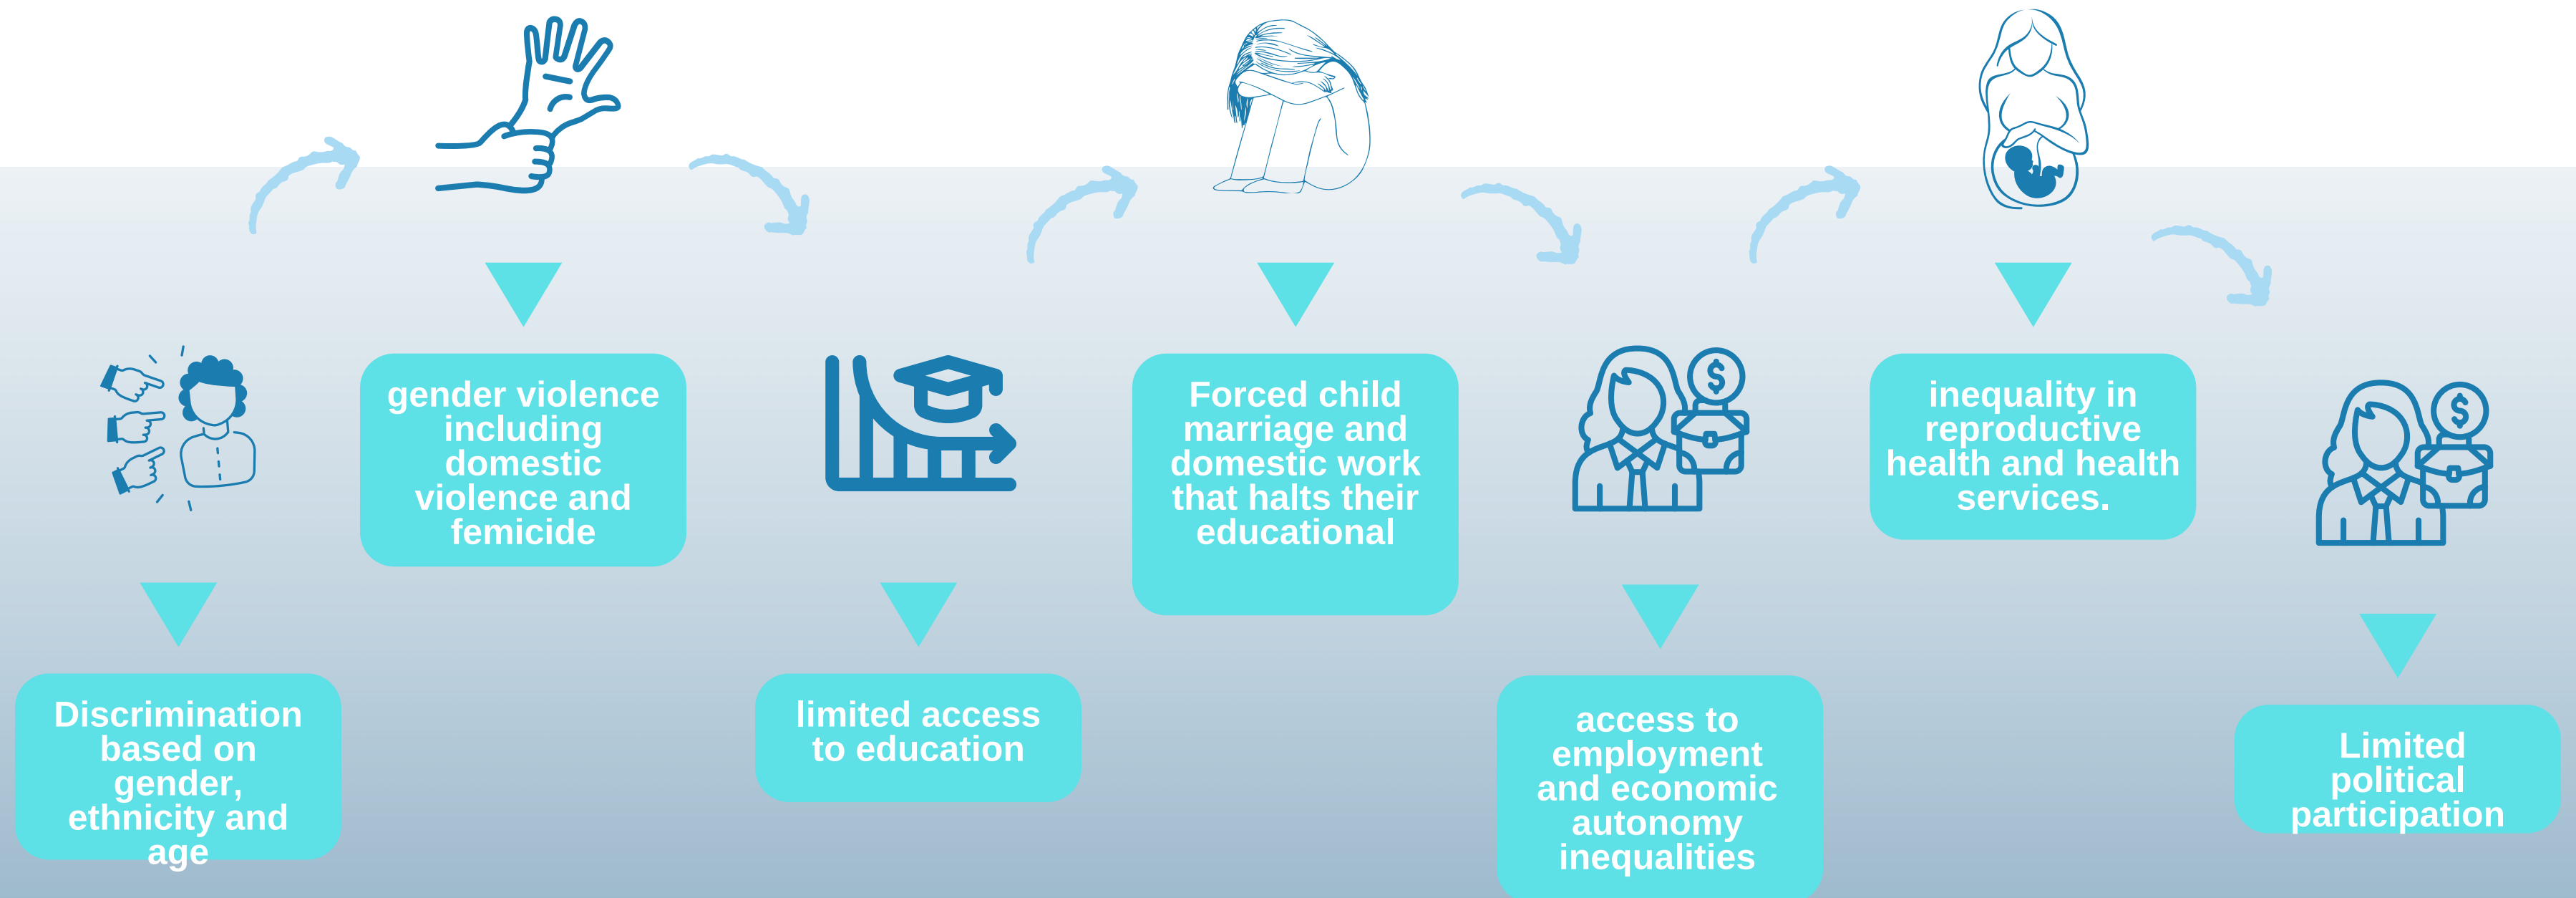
Discrimination based on gender, ethnicity and age

gender violence including domestic violence and femicide

limited access to education

Forced child marriage and domestic work that halts their educational

access to employment and economic autonomy inequalities

inequality in reproductive health and health services.

Limited political participation